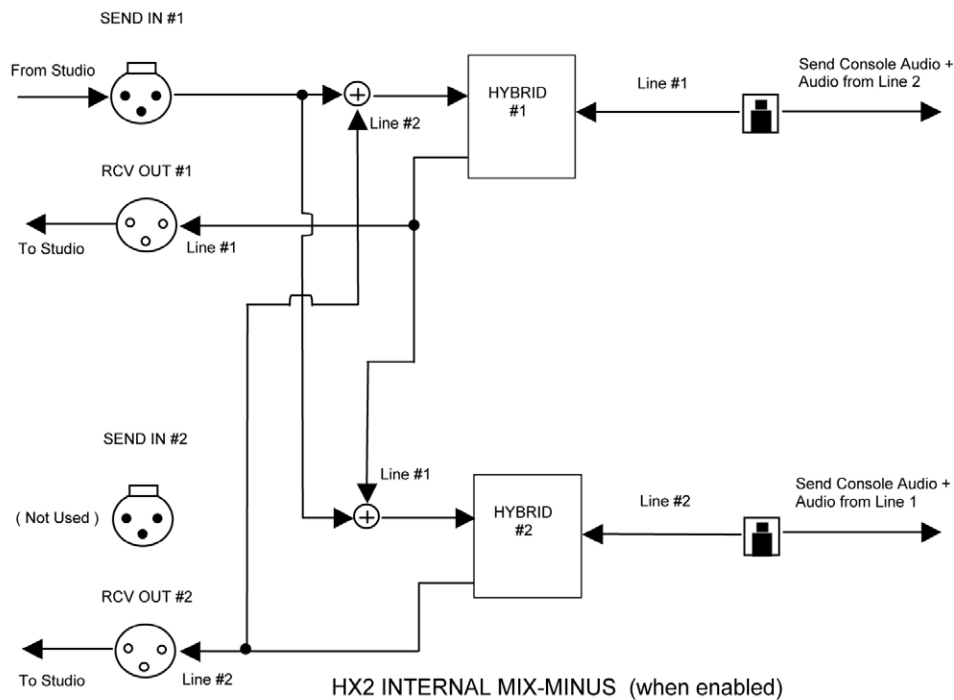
SEND IN #1

From Studio

HYBRID
#1

Line #1

Send Console Audio +
Audio from Line 2

Line #2

RCV OUT #1

To Studio

Line #1

SEND IN #2

( Not Used )

Line #1

HYBRID
#2

Line #2

Send Console Audio +
Audio from Line 1

RCV OUT #2

To Studio

Line #2

HX2 INTERNAL MIX-MINUS (when enabled)